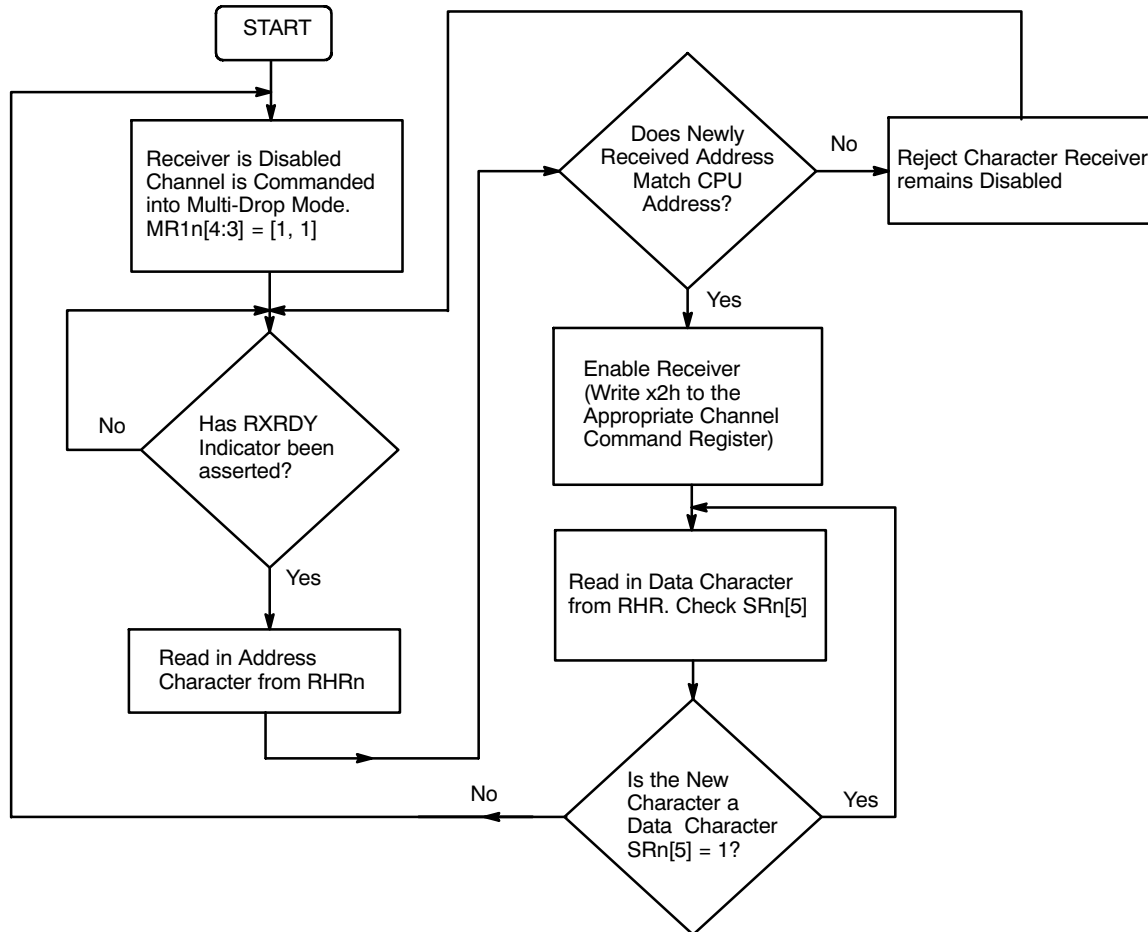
START

Receiver is Disabled Channel is Commanded into Multi-Drop Mode. MR1n[4:3] = [1, 1]

Has RXRDY Indicator been asserted?

No

Yes

Read in Address Character from RHRn

Does Newly Received Address Match CPU Address?

No

Reject Character Receiver remains Disabled

Yes

Enable Receiver (Write x2h to the Appropriate Channel Command Register)

Read in Data Character from RHR. Check SRn[5]

Is the New Character a Data Character SRn[5] = 1?

No

Yes